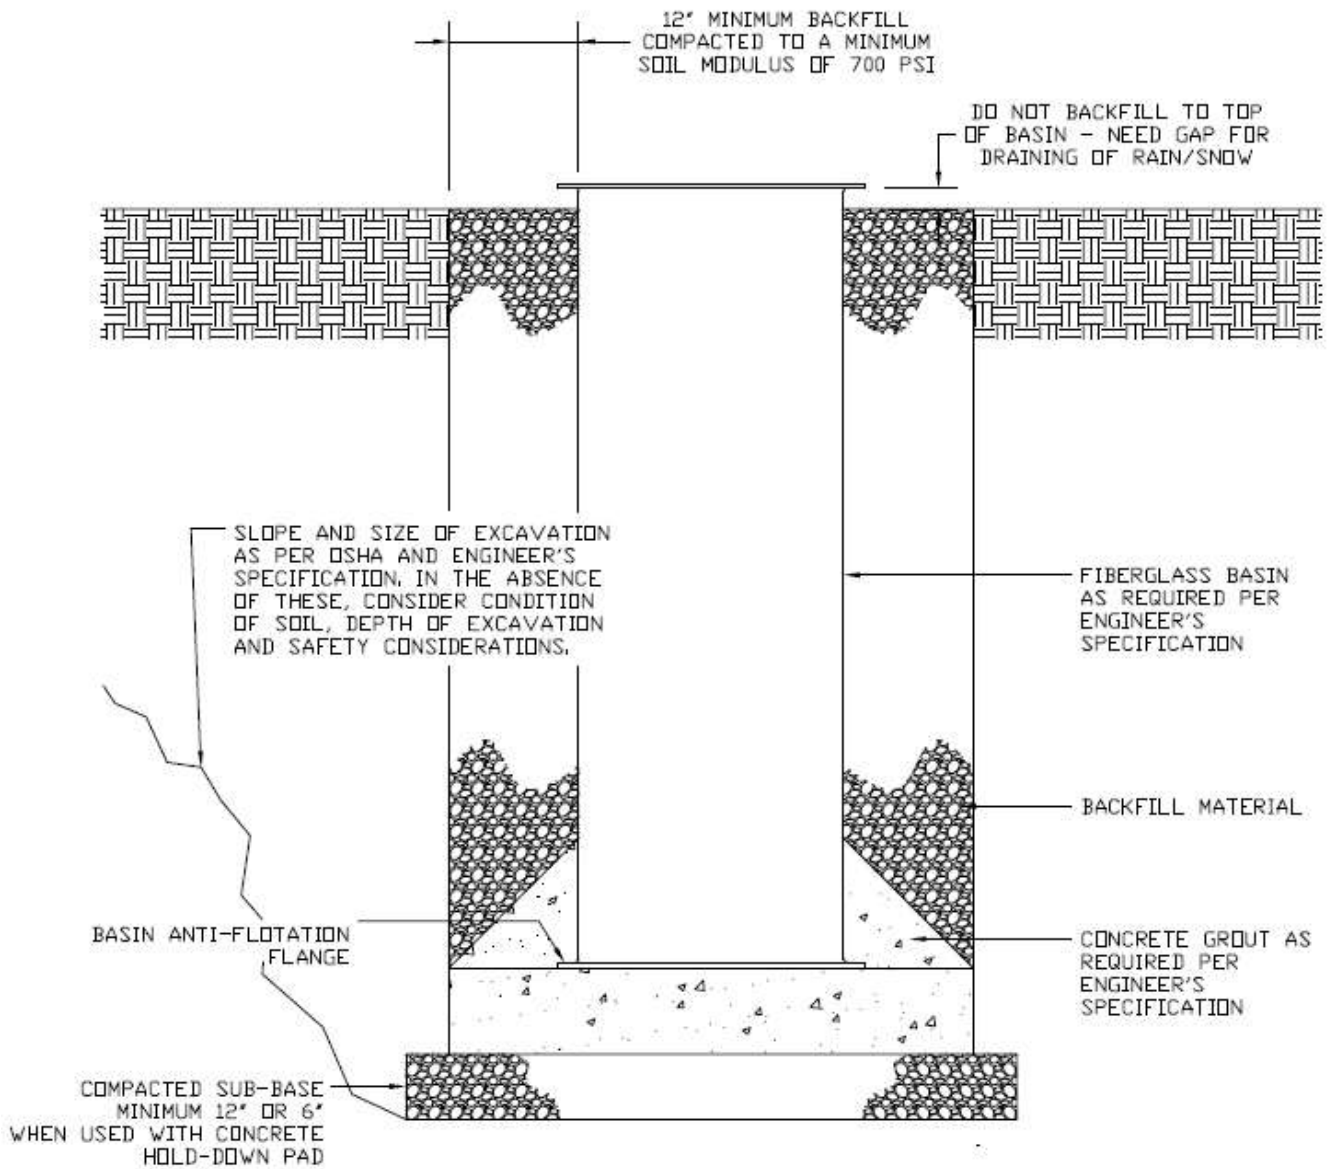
12" MINIMUM BACKFILL COMPACTED TO A MINIMUM SOIL MODULUS OF 700 PSI

DO NOT BACKFILL TO TOP OF BASIN - NEED GAP FOR DRAINING OF RAIN/SNOW

SLOPE AND SIZE OF EXCAVATION AS PER OSHA AND ENGINEER'S SPECIFICATION. IN THE ABSENCE OF THESE, CONSIDER CONDITION OF SOIL, DEPTH OF EXCAVATION AND SAFETY CONSIDERATIONS.

FIBERGLASS BASIN AS REQUIRED PER ENGINEER'S SPECIFICATION

BACKFILL MATERIAL

BASIN ANTI-FLOTATION FLANGE

CONCRETE GROUT AS REQUIRED PER ENGINEER'S SPECIFICATION

COMPACTED SUB-BASE MINIMUM 12" OR 6" WHEN USED WITH CONCRETE HOLD-DOWN PAD